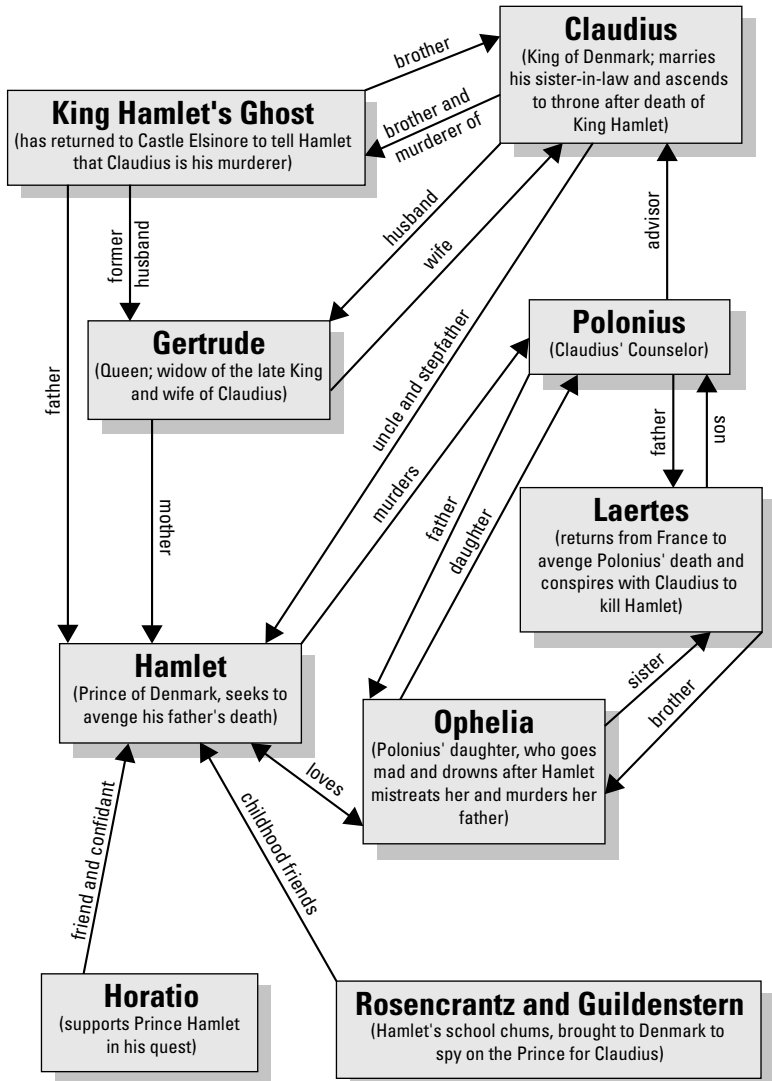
Claudius
(King of Denmark; marries his sister-in-law and ascends to throne after death of King Hamlet)

brother

brother and murderer of

King Hamlet's Ghost
(has returned to Castle Elsinore to tell Hamlet that Claudius is his murderer)

former husband

husband

wife

advisor

Gertrude
(Queen; widow of the late King and wife of Claudius)

Polonius
(Claudius' Counselor)

father

uncle and stepfather

murders

father

son

father

daughter

mother

Laertes
(returns from France to avenge Polonius' death and conspires with Claudius to kill Hamlet)

Hamlet
(Prince of Denmark, seeks to avenge his father's death)

sister

brother

Ophelia
(Polonius' daughter, who goes mad and drowns after Hamlet mistreats her and murders her father)

loves

friend and confidant

childhood friends

Horatio
(supports Prince Hamlet in his quest)

Rosencrantz and Guildenstern
(Hamlet's school chums, brought to Denmark to spy on the Prince for Claudius)